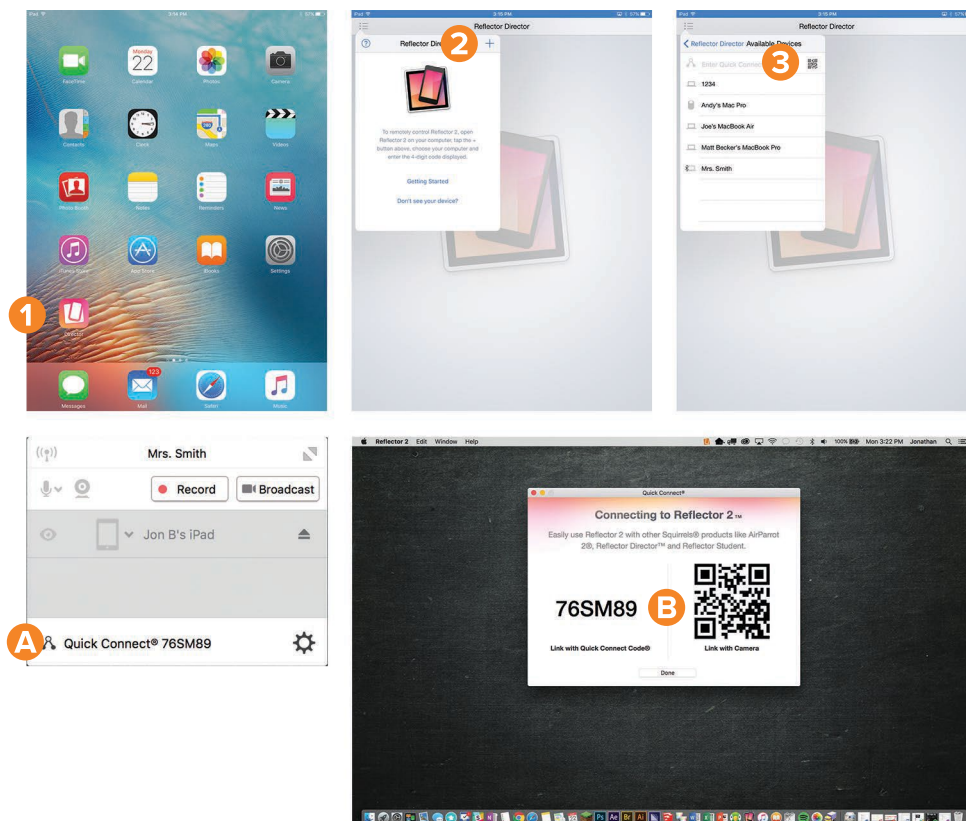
iPad 3:54 PM 57%

FaceTime
Monday 22
Calendar
Photos
Camera
Contacts
Clock
Maps
Videos
Photo Booth
Notes
Reminders
News
iTunes Store
App Store
iBooks
Settings
1
Director
Messages
123
Mail
Safari
Music

iPad 3:15 PM 57%
Reflector Director
Reflector Direc
2
+
To remotely control Reflector 2, open Reflector 2 on your computer, tap the + button above, choose your computer and enter the 4-digit code displayed.
Getting Started
Don't see your device?

iPad 3:16 PM 57%
Reflector Director
Reflector Director Available Devices
Enter Quick Connect
3
1234
Andy's Mac Pro
Joe's MacBook Air
Matt Becker's MacBook Pro
Mrs. Smith

Mrs. Smith
Record
Broadcast
Jon B's iPad
A
Quick Connect® 76SM89

Reflector 2 Edit Window Help
100% Mon 3:22 PM Jonathan
Quick Connect®
Connecting to Reflector 2™
Easily use Reflector 2 with other Squirrels® products like AirParrot 2®, Reflector Director™ and Reflector Student.
76SM89
B
Link with Quick Connect Code®
Link with Camera
Done